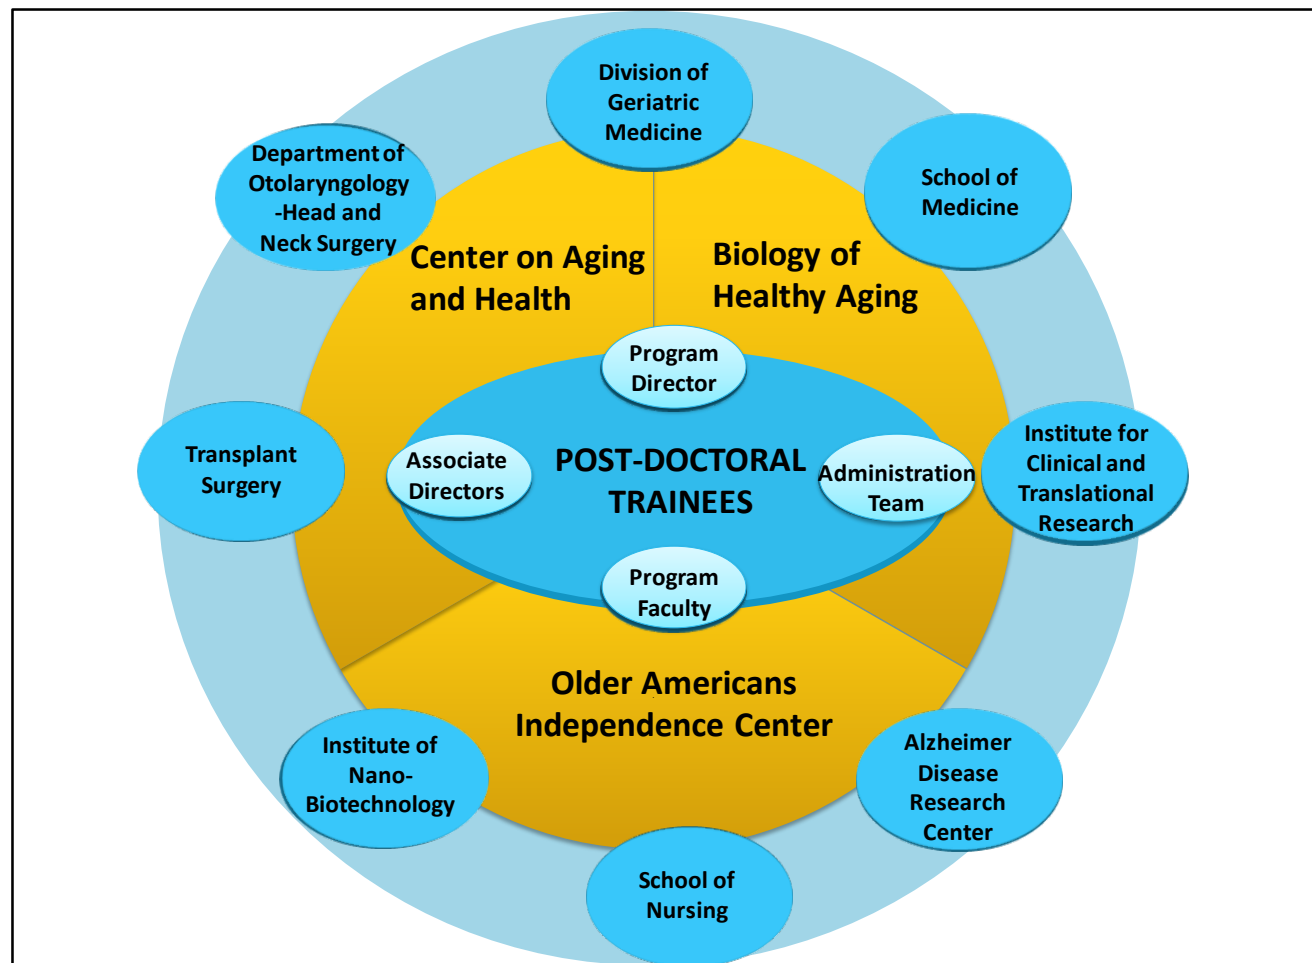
Division of Geriatric Medicine

Department of Otolaryngology -Head and Neck Surgery

School of Medicine

Center on Aging and Health

Biology of Healthy Aging

Program Director

Transplant Surgery

Associate Directors

POST-DOCTORAL TRAINEES

Administration Team

Institute for Clinical and Translational Research

Program Faculty

Older Americans Independence Center

Institute of Nano-Biotechnology

Alzheimer Disease Research Center

School of Nursing